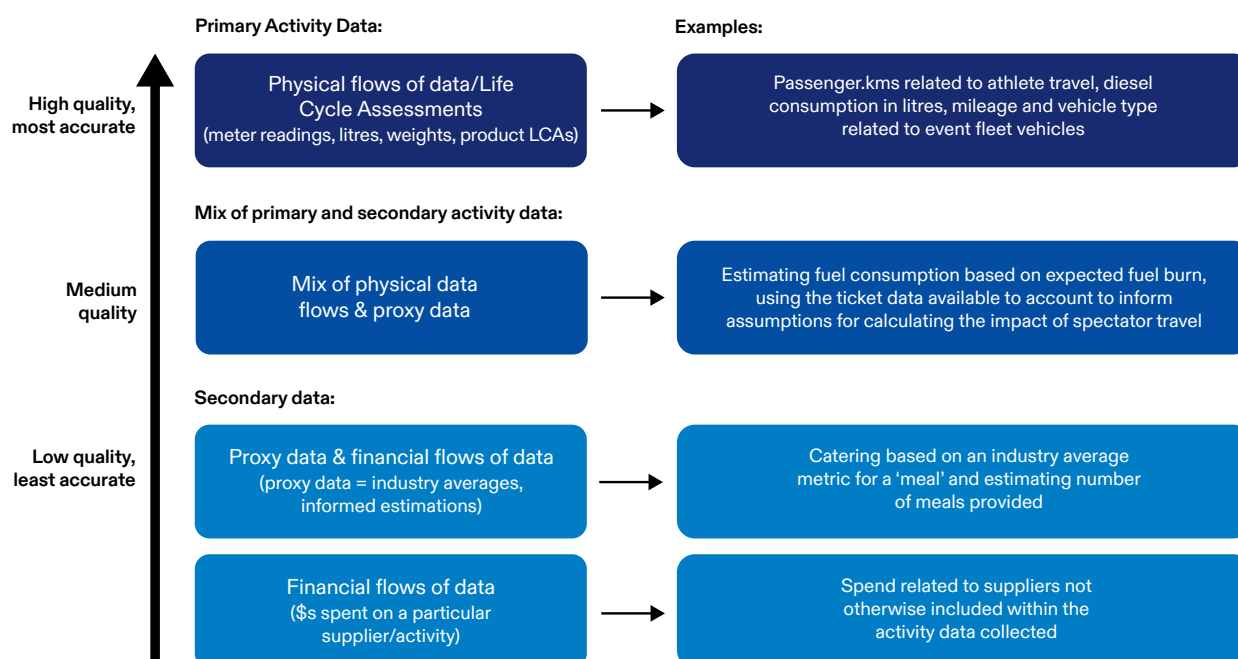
Primary Activity Data:

Examples:

High quality, most accurate

Physical flows of data/Life Cycle Assessments (meter readings, litres, weights, product LCAs)

Passenger.kms related to athlete travel, diesel consumption in litres, mileage and vehicle type related to event fleet vehicles

Mix of primary and secondary activity data:

Medium quality

Mix of physical data flows & proxy data

Estimating fuel consumption based on expected fuel burn, using the ticket data available to account to inform assumptions for calculating the impact of spectator travel

Secondary data:

Low quality, least accurate

Proxy data & financial flows of data (proxy data = industry averages, informed estimations)

Catering based on an industry average metric for a 'meal' and estimating number of meals provided

Financial flows of data ($s spent on a particular supplier/activity)

Spend related to suppliers not otherwise included within the activity data collected